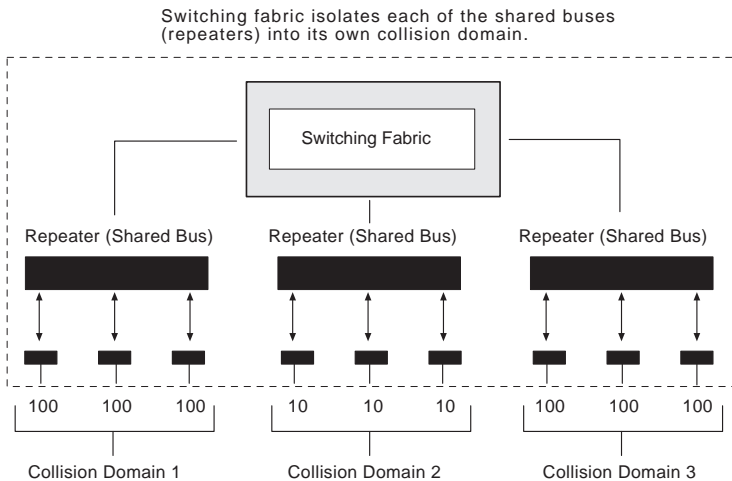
Switching fabric isolates each of the shared buses (repeaters) into its own collision domain.

Switching Fabric

Repeater (Shared Bus)

Repeater (Shared Bus)

Repeater (Shared Bus)

100 100 100

10 10 10

100 100 100

Collision Domain 1

Collision Domain 2

Collision Domain 3